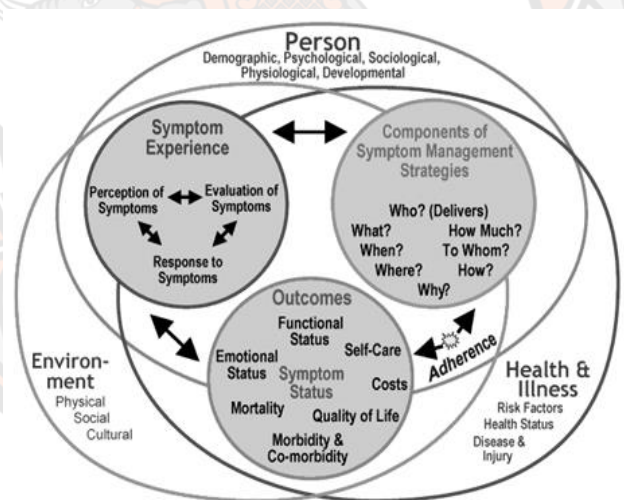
Person
Demographic, Psychological, Sociological, Physiological, Developmental

Symptom Experience

Perception of Symptoms

Evaluation of Symptoms

Response to Symptoms

Components of Symptom Management Strategies

Who? (Delivers)
What?
How Much?
When?
To Whom?
Where?
How?
Why?

Outcomes

Functional Status
Self-Care
Emotional Status
Symptom Status
Costs
Mortality
Quality of Life
Morbidity & Co-morbidity

Adherence

Environment
Physical
Social
Cultural

Health & Illness
Risk Factors
Health Status
Disease & Injury